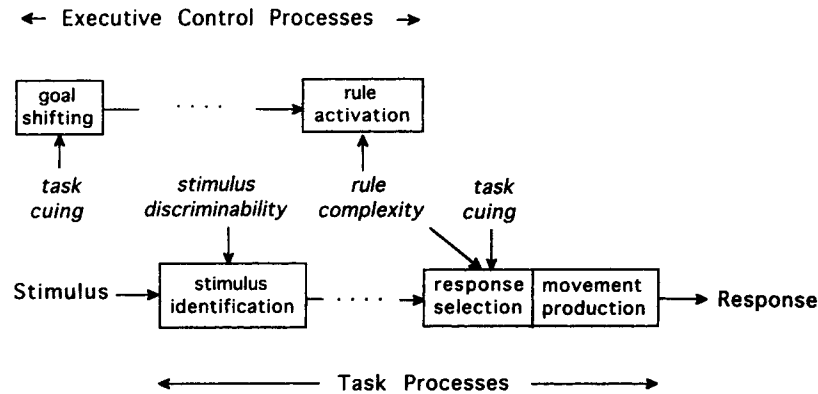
← Executive Control Processes →

goal shifting

. . . .

rule activation

task cuing

stimulus discriminability

rule complexity

task cuing

Stimulus

stimulus identification

. . . .

response selection

movement production

Response

Task Processes